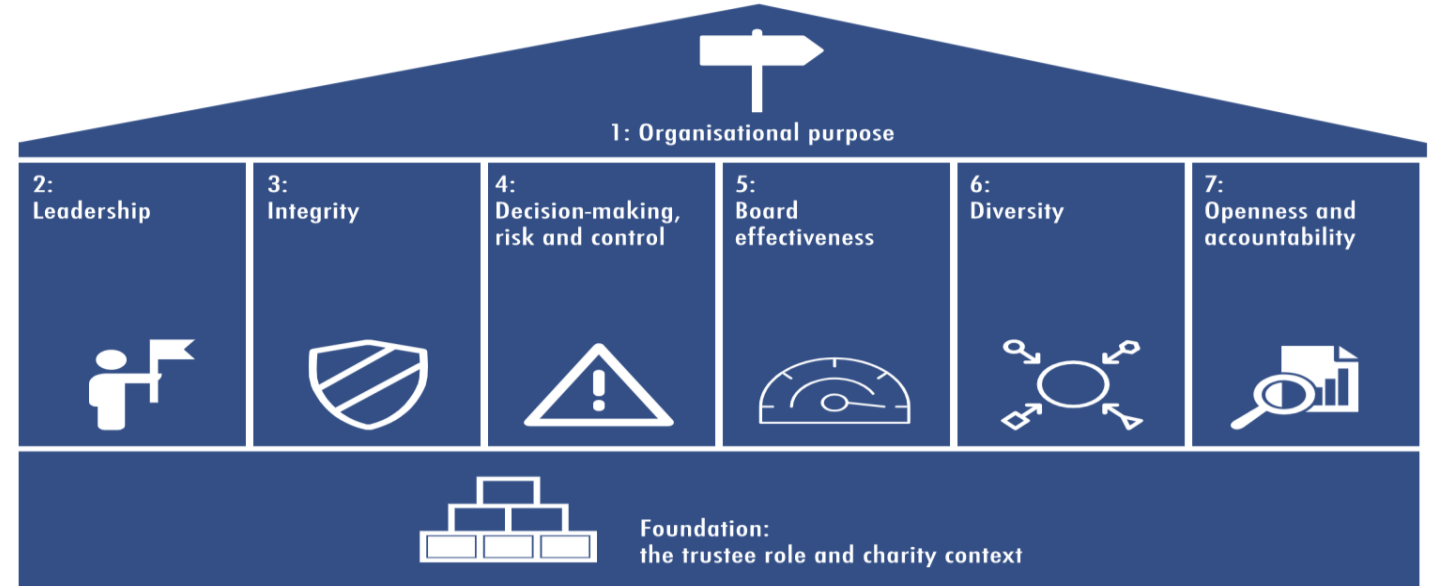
1: Organisational purpose

2:
Leadership

3:
Integrity

4:
Decision-making, risk and control

5:
Board effectiveness

6:
Diversity

7:
Openness and accountability

Foundation:
the trustee role and charity context